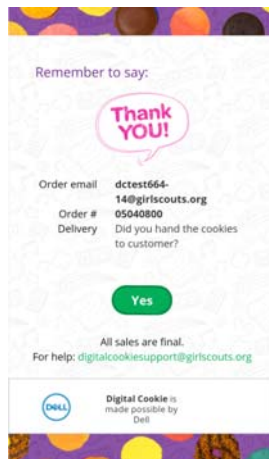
Remember to say:

Thank YOU!

| | |
|---|---|
| Order email | dctest664-14@girlscouts.org |
| Order # | 05040800 |
| Delivery | Did you hand the cookies to customer? |

Yes

All sales are final.
For help: digitalcookiesupport@girlscouts.org

DELL

Digital Cookie is made possible by Dell